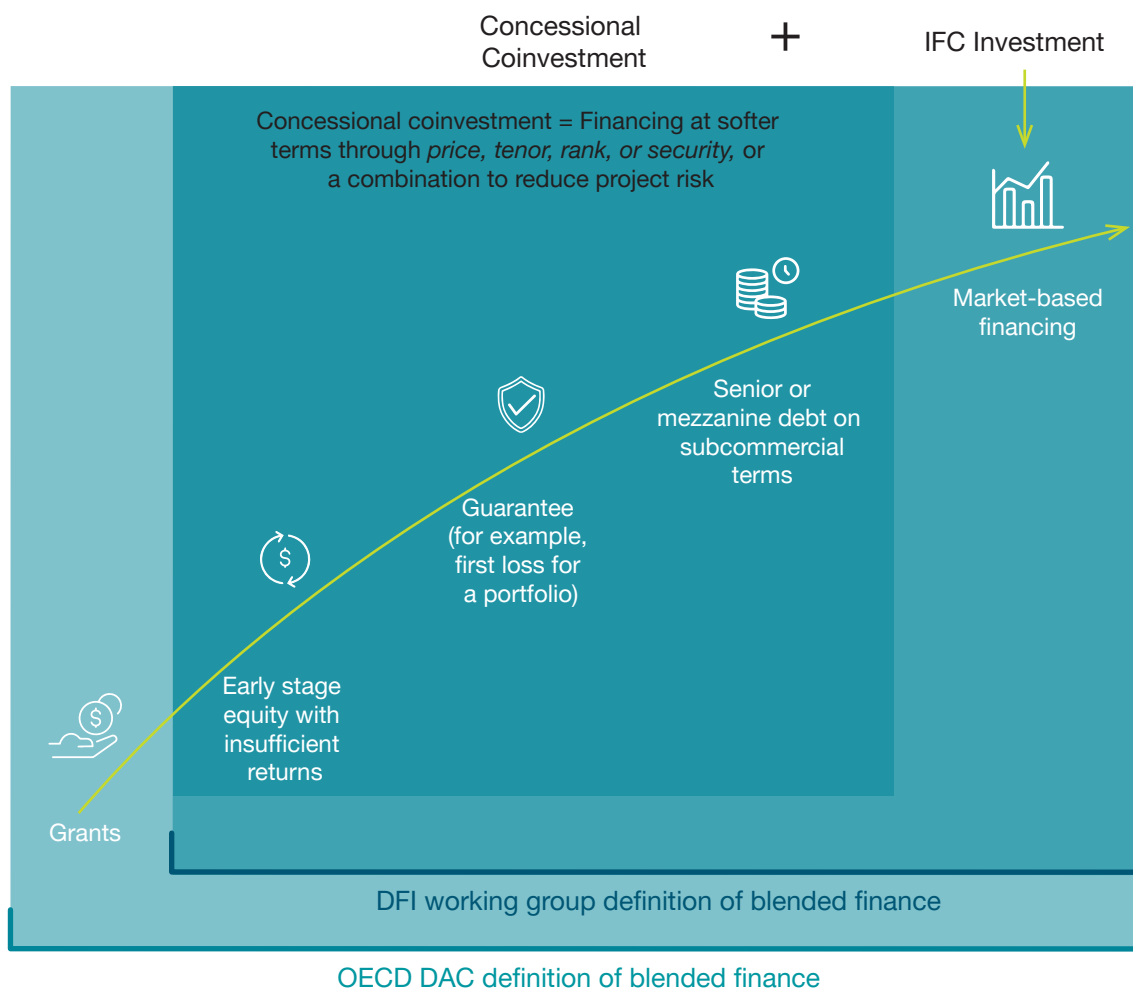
Concessional Coinvestment

+

IFC Investment

Concessional coinvestment = Financing at softer terms through *price, tenor, rank, or security,* or a combination to reduce project risk

Market-based financing

Senior or mezzanine debt on subcommercial terms

Guarantee (for example, first loss for a portfolio)

Early stage equity with insufficient returns

Grants

DFI working group definition of blended finance

OECD DAC definition of blended finance